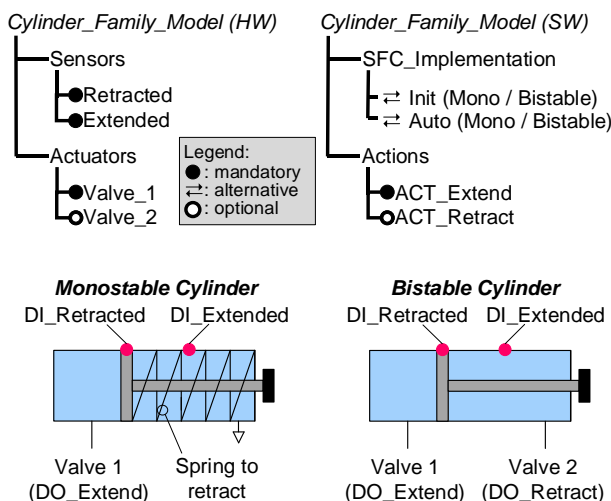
Cylinder_Family_Model (HW)

Sensors
Retracted
Extended
Actuators
Valve_1
Valve_2

Legend:
●: mandatory
⇄: alternative
○: optional

Cylinder_Family_Model (SW)

SFC_Implementation
⇄ Init (Mono / Bistable)
⇄ Auto (Mono / Bistable)
Actions
ACT_Extend
ACT_Retract

Monostable Cylinder
DI_Retracted DI_Extended
Valve 1 (DO_Extend)
Spring to retract

Bistable Cylinder
DI_Retracted DI_Extended
Valve 1 (DO_Extend)
Valve 2 (DO_Retract)